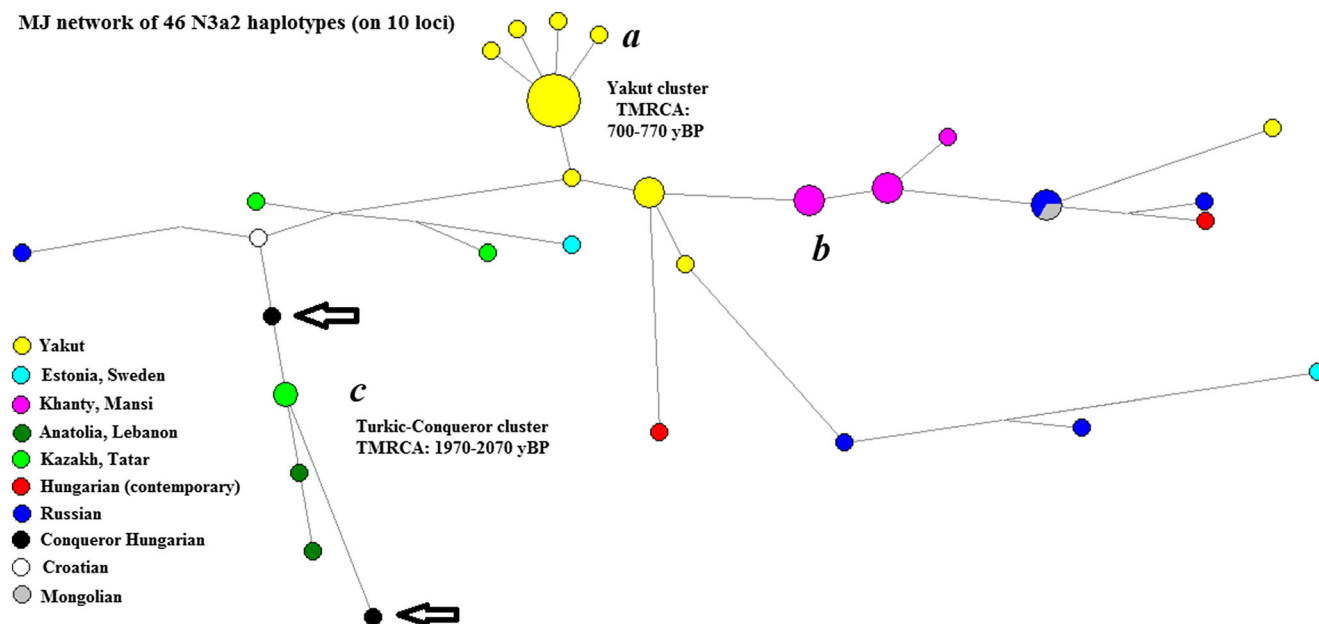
MJ network of 46 N3a2 haplotypes (on 10 loci)

a

Yakut cluster
TMRCA:
700-770 yBP

b

c

Turkic-Conqueror cluster
TMRCA: 1970-2070 yBP

Yakut
Estonia, Sweden
Khanty, Mansi
Anatolia, Lebanon
Kazakh, Tatar
Hungarian (contemporary)
Russian
Conqueror Hungarian
Croatian
Mongolian